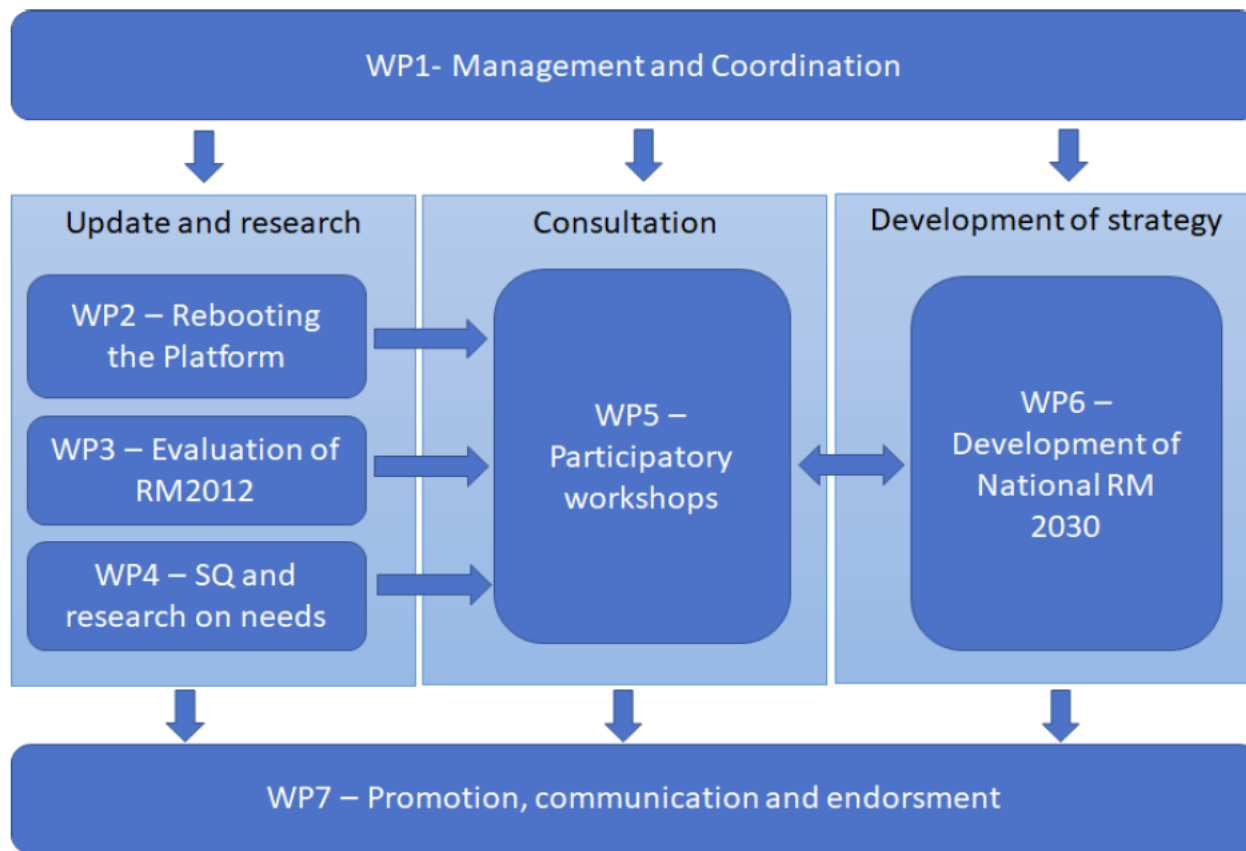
WP1- Management and Coordination

Update and research

WP2 – Rebooting the Platform

WP3 – Evaluation of RM2012

WP4 – SQ and research on needs

Consultation

WP5 – Participatory workshops

Development of strategy

WP6 – Development of National RM 2030

WP7 – Promotion, communication and endorsment